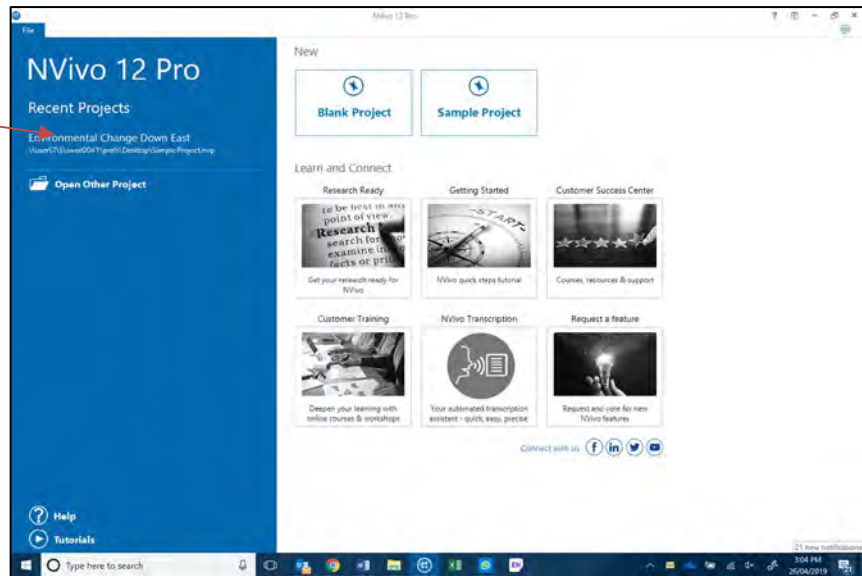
File

NVivo 12 Pro

NVivo 12 Pro

Recent Projects

Environmental Change Down East
\\user\$\uwe0041\prefs\Desktop\SampleProject.nvp

Open Other Project

New

Blank Project

Sample Project

Learn and Connect

Research Ready

Getting Started

Customer Success Center

to be best in any point of view. Research search for examine facts or pri

START

Get your research ready for NVivo

NVivo quick steps tutorial

Courses, resources & support

Customer Training

NVivo Transcription

Request a feature

Deepen your learning with online courses & workshops

Your automated transcription assistant - quick, easy, precise

Request and vote for new NVivo features

Connect with us

Help

Tutorials

Type here to search

3:04 PM
26/04/2019

21 new notifications